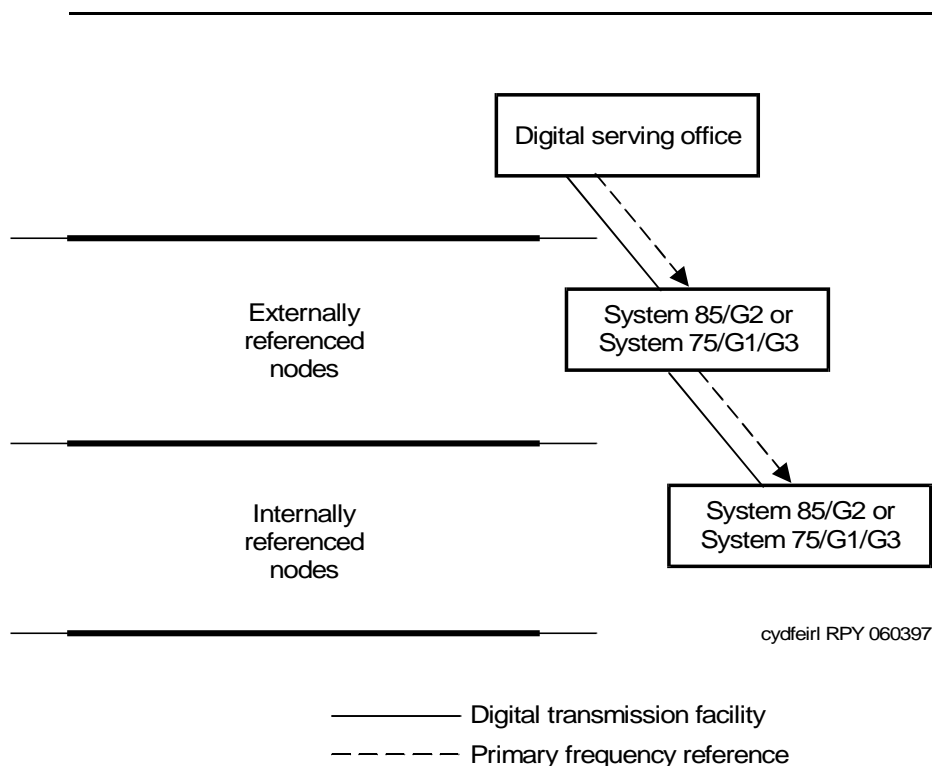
Digital serving office

Externally referenced nodes

System 85/G2 or System 75/G1/G3

Internally referenced nodes

System 85/G2 or System 75/G1/G3

cydfeirl RPY 060397

Digital transmission facility

Primary frequency reference